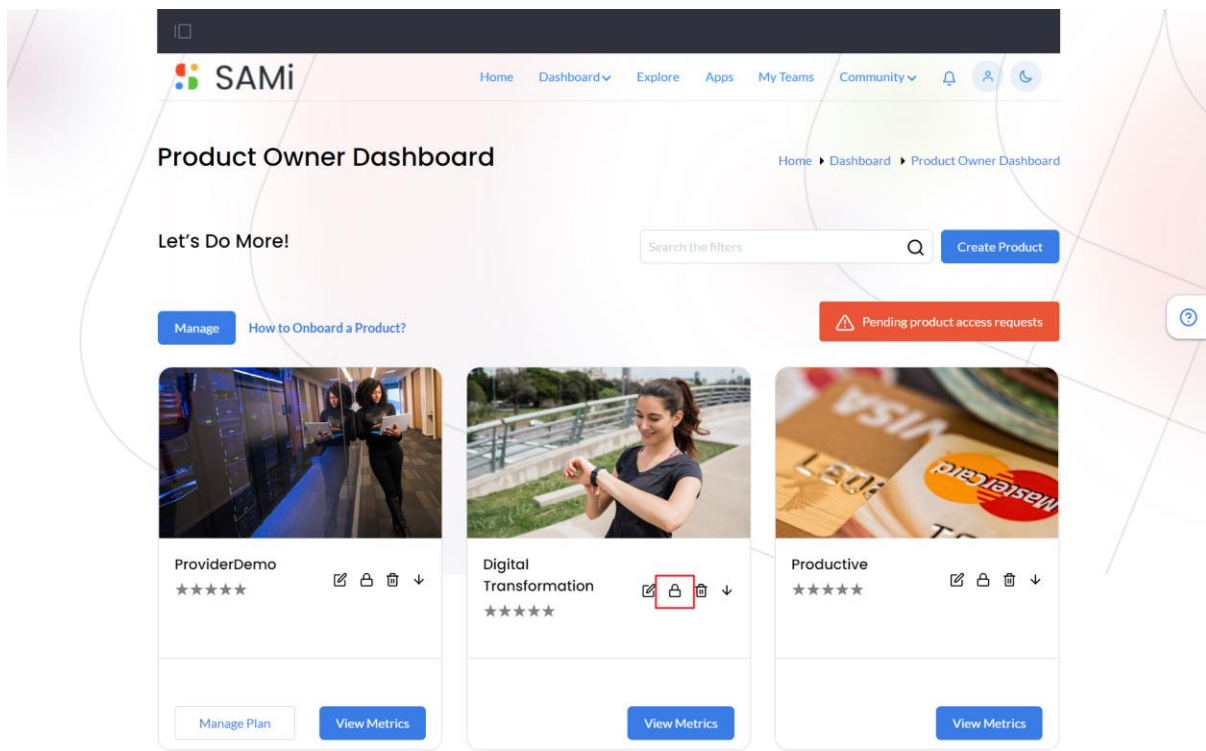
SAMi

Home Dashboard Explore Apps My Teams Community

Product Owner Dashboard

Home ▸ Dashboard ▸ Product Owner Dashboard

Let's Do More!

Search the filters

Create Product

Manage How to Onboard a Product?

Pending product access requests

ProviderDemo
★★★★★

Manage Plan View Metrics

Digital Transformation
★★★★★

View Metrics

Productive
★★★★★

View Metrics